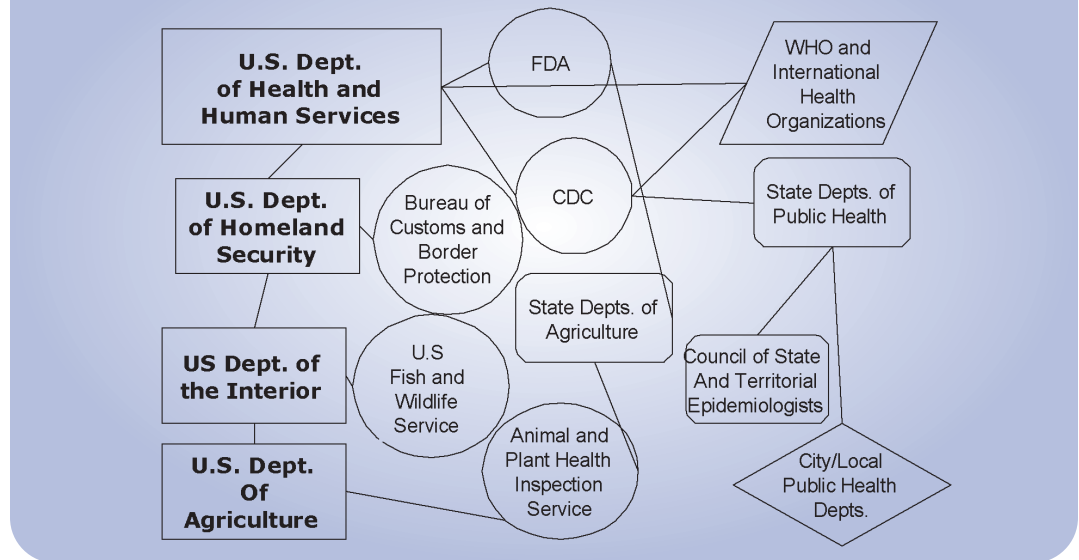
U.S. Dept. of Health and Human Services

FDA

WHO and International Health Organizations

U.S. Dept. of Homeland Security

Bureau of Customs and Border Protection

CDC

State Depts. of Public Health

State Depts. of Agriculture

US Dept. of the Interior

U.S Fish and Wildlife Service

Council of State And Territorial Epidemiologists

U.S. Dept. Of Agriculture

Animal and Plant Health Inspection Service

City/Local Public Health Depts.